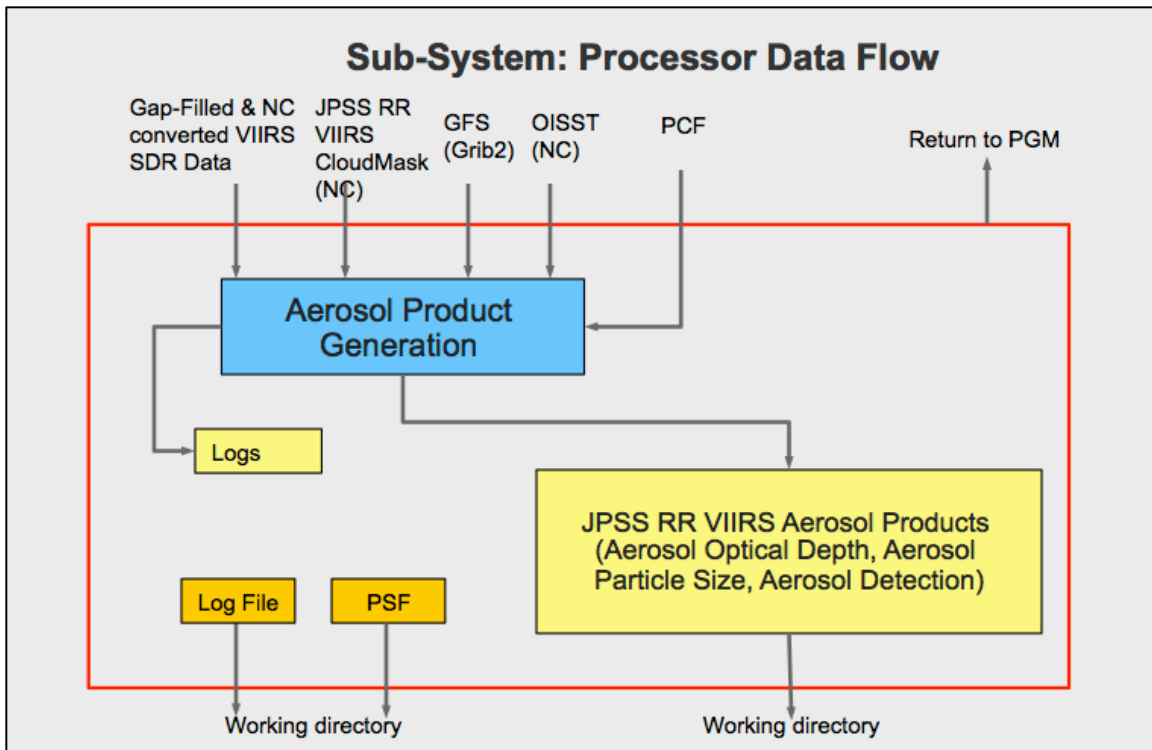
Sub-System: Processor Data Flow

Gap-Filled & NC converted VIIRS SDR Data

JPSS RR VIIRS CloudMask (NC)

GFS (Grib2)

OISST (NC)

PCF

Return to PGM

Aerosol Product Generation

Logs

JPSS RR VIIRS Aerosol Products (Aerosol Optical Depth, Aerosol Particle Size, Aerosol Detection)

Log File

PSF

Working directory

Working directory